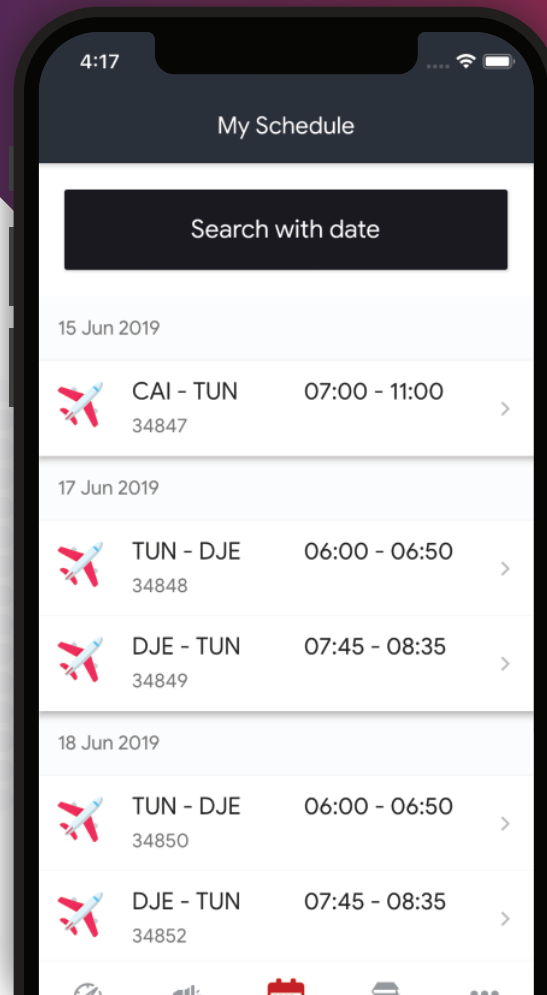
4:17

My Schedule

Search with date

15 Jun 2019

CAI - TUN 07:00 - 11:00
34847

17 Jun 2019

TUN - DJE 06:00 - 06:50
34848

DJE - TUN 07:45 - 08:35
34849

18 Jun 2019

TUN - DJE 06:00 - 06:50
34850

DJE - TUN 07:45 - 08:35
34852